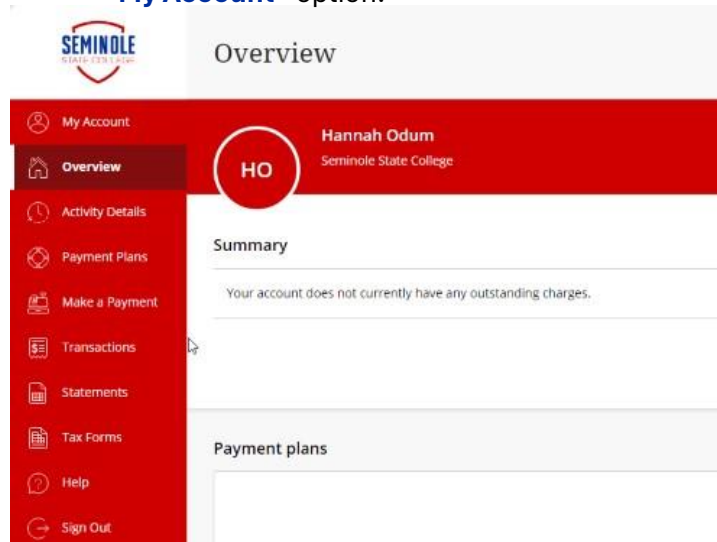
"My Account" option.

SEMINOLE STATE COLLEGE

Overview

My Account

Overview

Activity Details

Payment Plans

Make a Payment

Transactions

Statements

Tax Forms

Help

Sign Out

HO

Hannah Odum

Seminole State College

Summary

Your account does not currently have any outstanding charges.

Payment plans